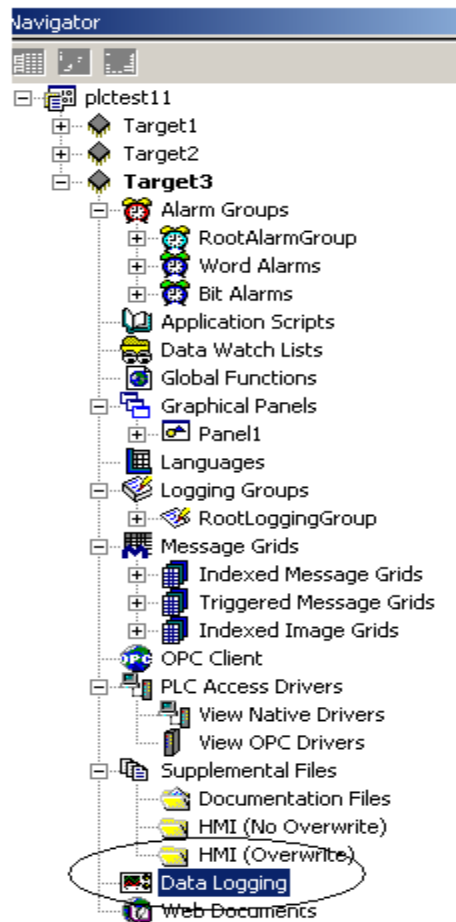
Navigator

plctest11
Target1
Target2
Target3
Alarm Groups
RootAlarmGroup
Word Alarms
Bit Alarms
Application Scripts
Data Watch Lists
Global Functions
Graphical Panels
Panel1
Languages
Logging Groups
RootLoggingGroup
Message Grids
Indexed Message Grids
Triggered Message Grids
Indexed Image Grids
OPC Client
PLC Access Drivers
View Native Drivers
View OPC Drivers
Supplemental Files
Documentation Files
HMI (No Overwrite)
HMI (Overwrite)
Data Logging
Web Documents